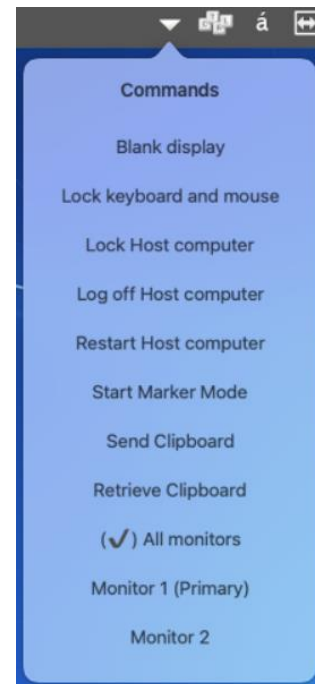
á

Commands

Blank display

Lock keyboard and mouse

Lock Host computer

Log off Host computer

Restart Host computer

Start Marker Mode

Send Clipboard

Retrieve Clipboard

(✓) All monitors

Monitor 1 (Primary)

Monitor 2